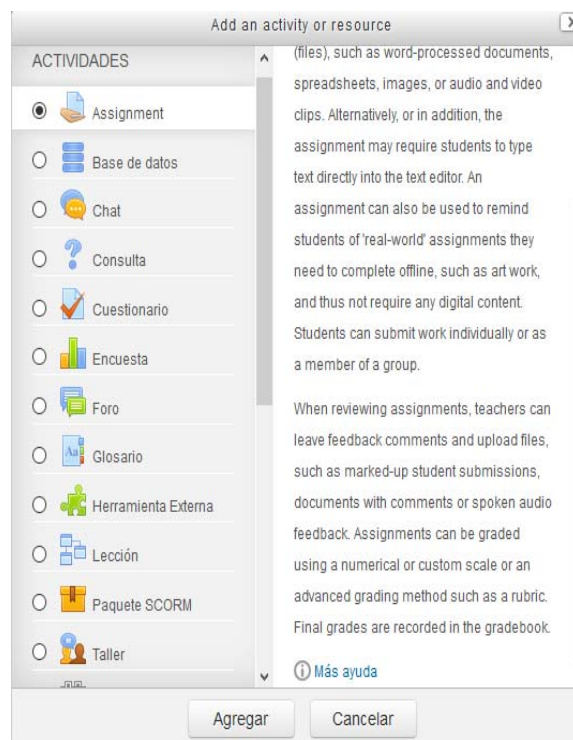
Add an activity or resource

ACTIVIDADES

Assignment

Base de datos

Chat

Consulta

Cuestionario

Encuesta

Foro

Glosario

Herramienta Externa

Lección

Paquete SCORM

Taller

(files), such as word-processed documents, spreadsheets, images, or audio and video clips. Alternatively, or in addition, the assignment may require students to type text directly into the text editor. An assignment can also be used to remind students of 'real-world' assignments they need to complete offline, such as art work, and thus not require any digital content. Students can submit work individually or as a member of a group.

When reviewing assignments, teachers can leave feedback comments and upload files, such as marked-up student submissions, documents with comments or spoken audio feedback. Assignments can be graded using a numerical or custom scale or an advanced grading method such as a rubric. Final grades are recorded in the gradebook.

Más ayuda

Agregar

Cancelar